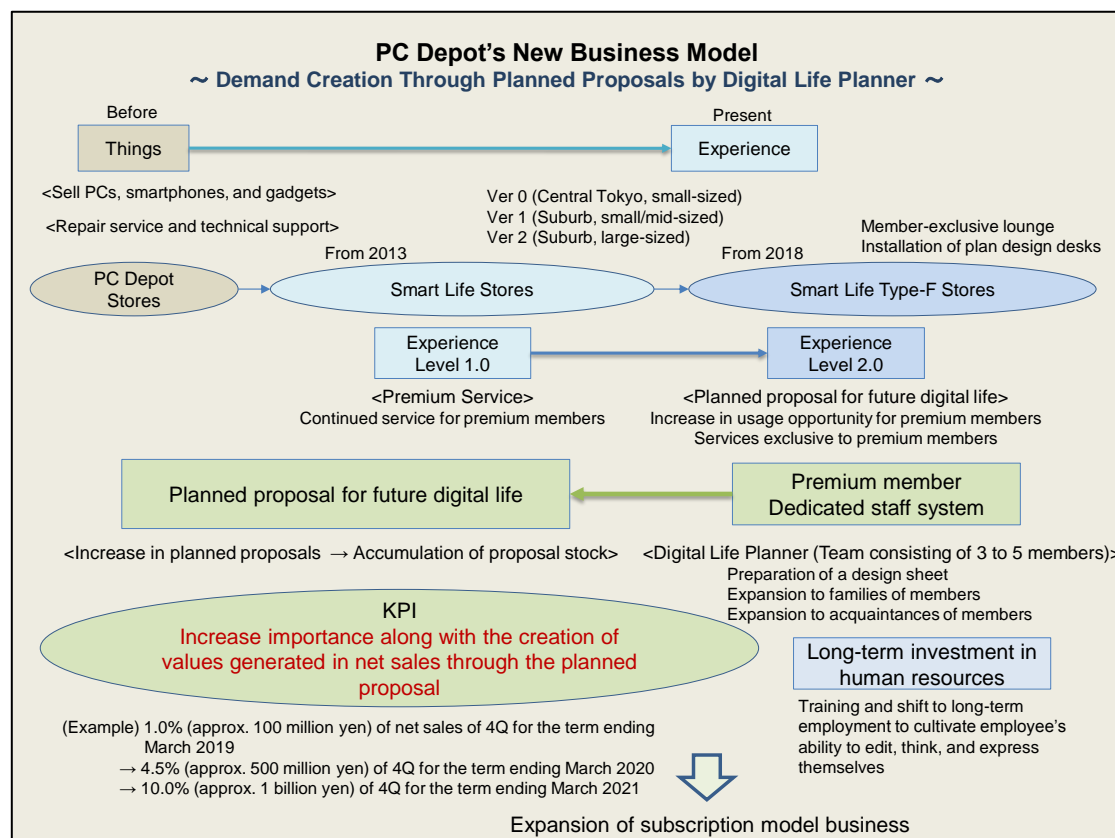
PC Depot's New Business Model
～ Demand Creation Through Planned Proposals by Digital Life Planner ～

Before

Things

Present

Experience

<Sell PCs, smartphones, and gadgets>

<Repair service and technical support>

Ver 0 (Central Tokyo, small-sized)
Ver 1 (Suburb, small/mid-sized)
Ver 2 (Suburb, large-sized)

Member-exclusive lounge
Installation of plan design desks

From 2013

From 2018

PC Depot Stores

Smart Life Stores

Smart Life Type-F Stores

Experience Level 1.0

Experience Level 2.0

<Premium Service>
Continued service for premium members

<Planned proposal for future digital life>
Increase in usage opportunity for premium members
Services exclusive to premium members

Planned proposal for future digital life

Premium member
Dedicated staff system

<Increase in planned proposals → Accumulation of proposal stock>

<Digital Life Planner (Team consisting of 3 to 5 members)>
Preparation of a design sheet
Expansion to families of members
Expansion to acquaintances of members

KPI
Increase importance along with the creation of values generated in net sales through the planned proposal

Long-term investment in human resources

Training and shift to long-term employment to cultivate employee's ability to edit, think, and express themselves

(Example) 1.0% (approx. 100 million yen) of net sales of 4Q for the term ending March 2019
→ 4.5% (approx. 500 million yen) of 4Q for the term ending March 2020
→ 10.0% (approx. 1 billion yen) of 4Q for the term ending March 2021

Expansion of subscription model business